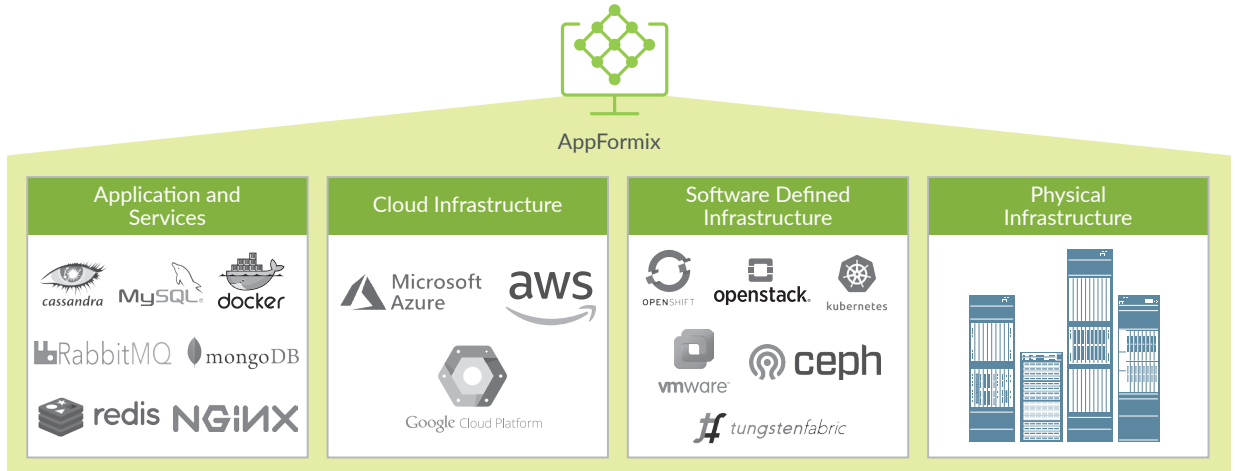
AppFormix

Application and Services

cassandra MySQL docker

RabbitMQ mongoDB

redis NGINX

Cloud Infrastructure

Microsoft Azure aws

Google Cloud Platform

Software Defined Infrastructure

OPENSHIFT openstack. kubernetes

vmware ceph

tungstenfabric

Physical Infrastructure